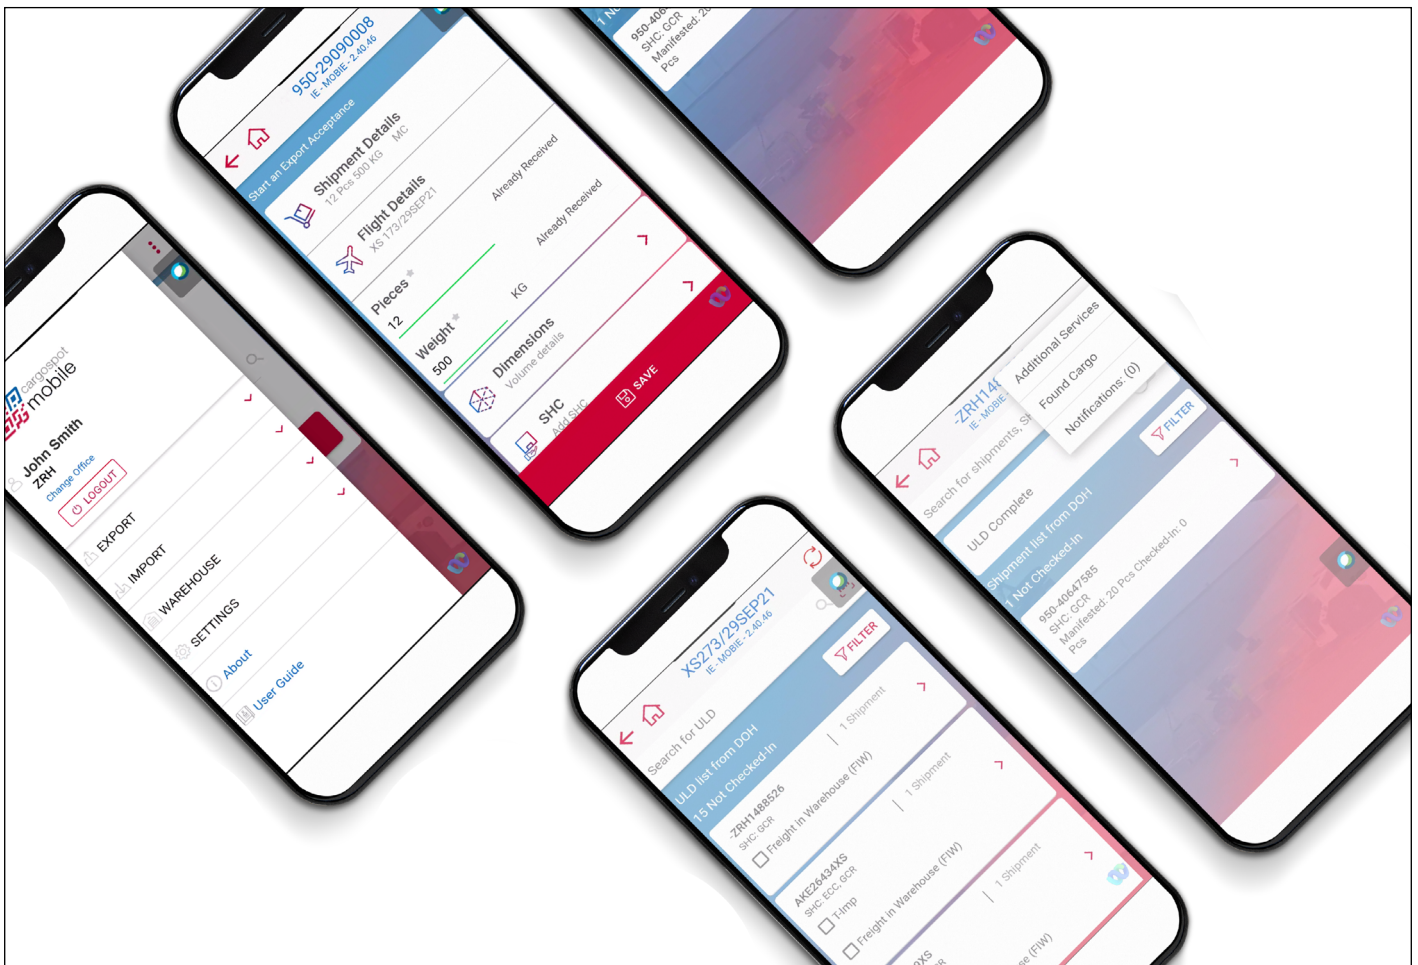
cargospot mobile
John Smith
ZRH
Change Office
LOGOUT
EXPORT
IMPORT
WAREHOUSE
SETTINGS
About
User Guide

950-29090008
IE- MOBIE -2.40.46
Start an Export Acceptance
Shipment Details
12 Pcs 500 KG
MC
Flight Details
XS 173/29SEP21
Already Received
Already Received
Pieces *
12
Weight *
500
KG
Dimensions
Volume details
SHC
Add SHC
SAVE

1 No
950-406
SHC: GCR
Manifested: 20
Pcs

-ZRH14
IE- MOBIE
Search for shipments, St
Additional Services
Found Cargo
Notifications: (0)
FILTER
ULD Complete
Shipment list from DOH
1 Not Checked-In
950-40647585
SHC: GCR
Manifested: 20 Pcs Checked-In: 0
Pcs

XS273/29SEP21
IE- MOBIE -2.40.46
Search for ULD
FILTER
ULD list from DOH
15 Not Checked-In
-ZRH1488526
SHC: GCR
Freight In Warehouse (FIW)
1 Shipment
AKE26434XS
SHC: ECC, GCR
T-Imp
Freight In Warehouse (FIW)
1 Shipment
1 Shipment
XS
se (FIW)